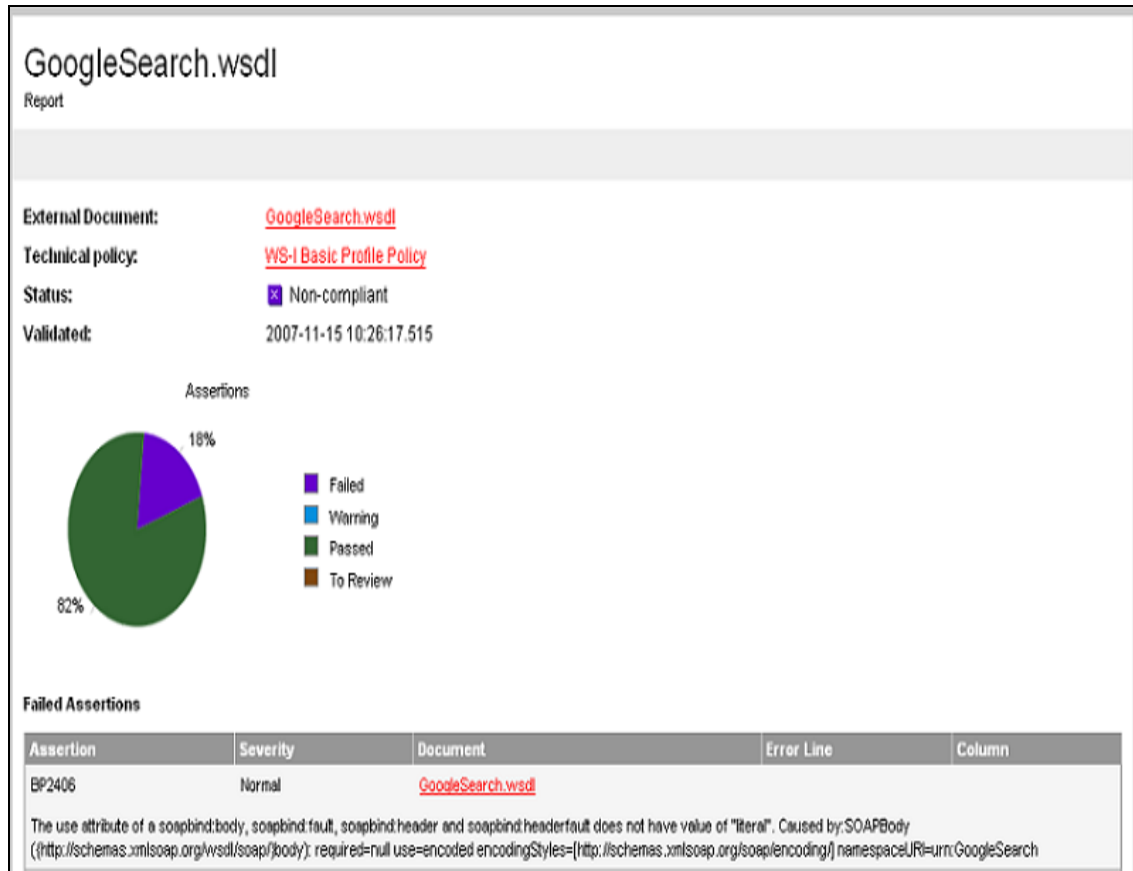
GoogleSearch.wsdl
Report

External Document: GoogleSearch.wsdl
Technical policy: WS-I Basic Profile Policy
Status: Non-compliant
Validated: 2007-11-15 10:26:17.515

Assertions

18%

82%

Failed
Warning
Passed
To Review

Failed Assertions

| Assertion | Severity | Document | Error Line | Column |
|---|---|---|---|---|
| BP2406 | Normal | GoogleSearch.wsdl | | |

The use attribute of a soapbind:body, soapbind:fault, soapbind:header and soapbind:headerfault does not have value of "literal". Caused by:SOAPBody ({http://schemas.xmlsoap.org/wsdl/soap/}body): required=null use=encoded encodingStyles=[http://schemas.xmlsoap.org/soap/encoding/] namespaceURI=urn:GoogleSearch